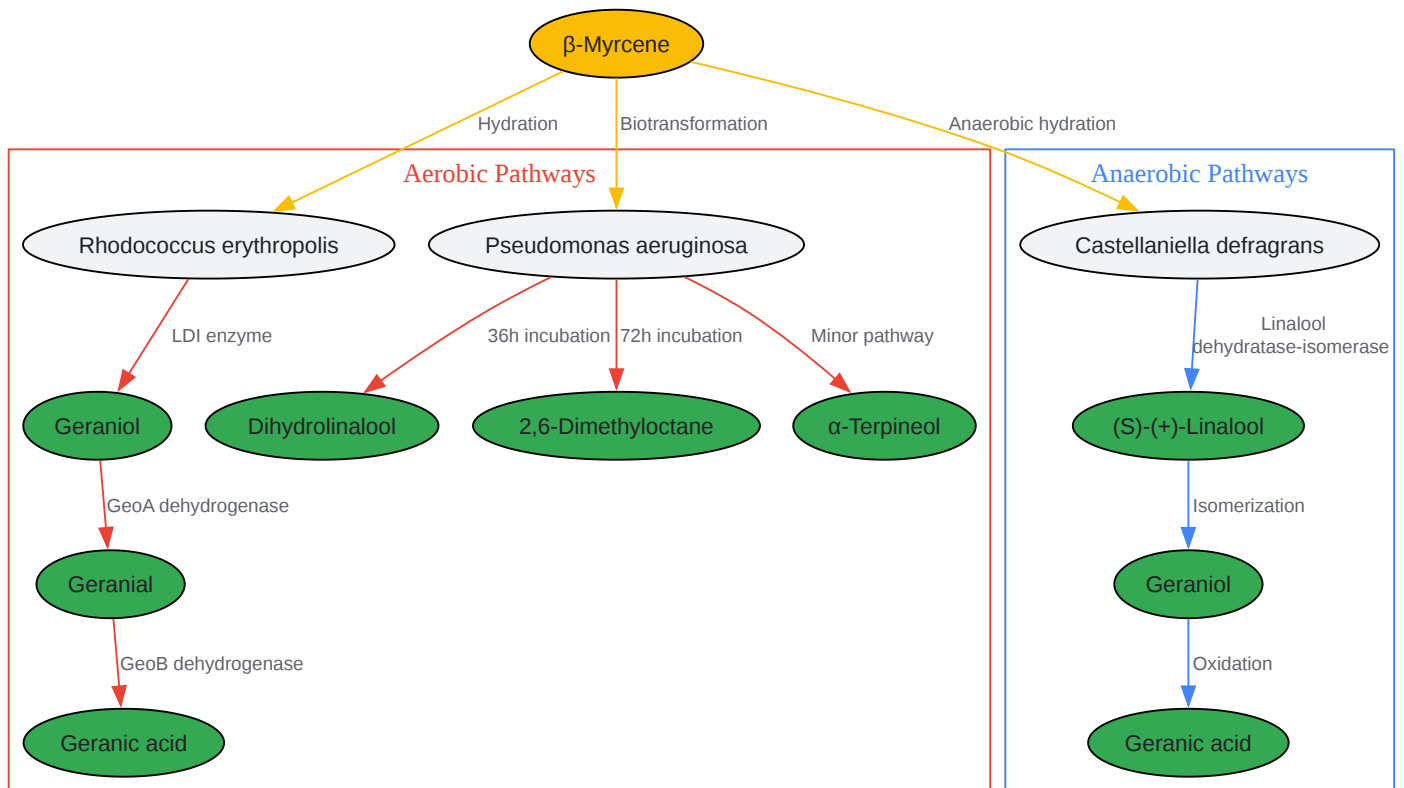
β-Myrcene

Hydration

Biotransformation

Anaerobic hydration

Aerobic Pathways

Rhodococcus erythropolis

LDI enzyme

Geraniol

GeoA dehydrogenase

Geranial

GeoB dehydrogenase

Geranic acid

Pseudomonas aeruginosa

36h incubation

72h incubation

Minor pathway

Dihydrolinalool

2,6-Dimethyloctane

α-Terpineol

Anaerobic Pathways

Castellaniella defragrans

Linalool dehydratase-isomerase

(S)-(+)-Linalool

Isomerization

Geraniol

Oxidation

Geranic acid